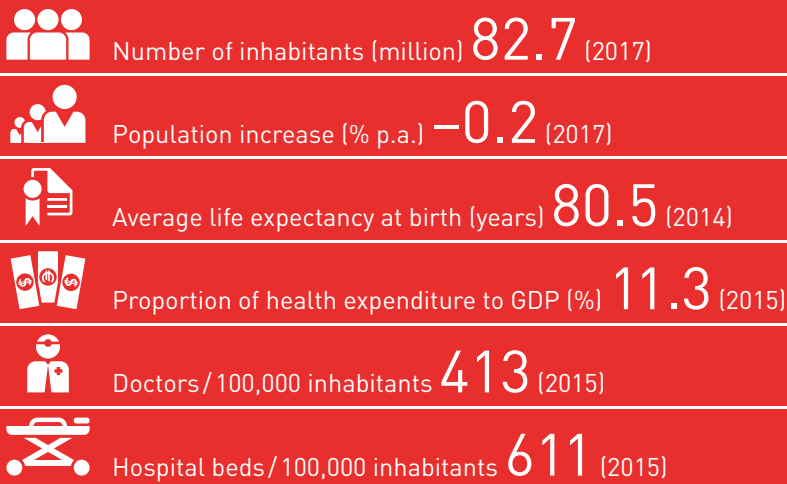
Number of inhabitants (million) 82.7 (2017)

Population increase (% p.a.) –0.2 (2017)

Average life expectancy at birth (years) 80.5 (2014)

Proportion of health expenditure to GDP (%) 11.3 (2015)

Doctors / 100,000 inhabitants 413 (2015)

Hospital beds / 100,000 inhabitants 611 (2015)